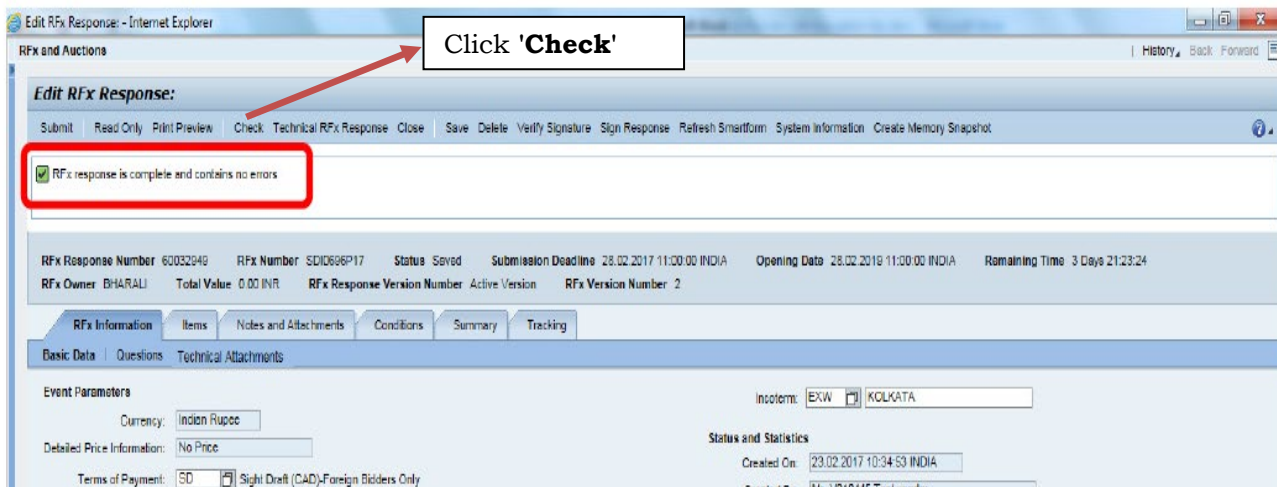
Edit RFx Response: - Internet Explorer

Click '**Check**'

RFx and Auctions

| History Back Forward

Edit RFx Response:

Submit | Read Only Print Preview | Check Technical RFx Response Close | Save Delete Verify Signature Sign Response Refresh Smartform System Information Create Memory Snapshot

RFx response is complete and contains no errors

RFx Response Number 60032949 RFx Number SDID696P17 Status Saved Submission Deadline 28.02.2017 11:00:00 INDIA Opening Date 28.02.2019 11:00:00 INDIA Remaining Time 3 Days 21:23:24

RFx Owner BHARALI Total Value 0.00 INR RFx Response Version Number Active Version RFx Version Number 2

RFx Information | Items | Notes and Attachments | Conditions | Summary | Tracking

Basic Data | Questions Technical Attachments

Event Parameters

Currency: Indian Rupee

Detailed Price Information: No Price

Terms of Payment: SD Sight Draft (CAD)-Foreign Bidders Only

Incoterm: EXW KOLKATA

Status and Statistics

Created On: 23.02.2017 10:34:53 INDIA

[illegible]